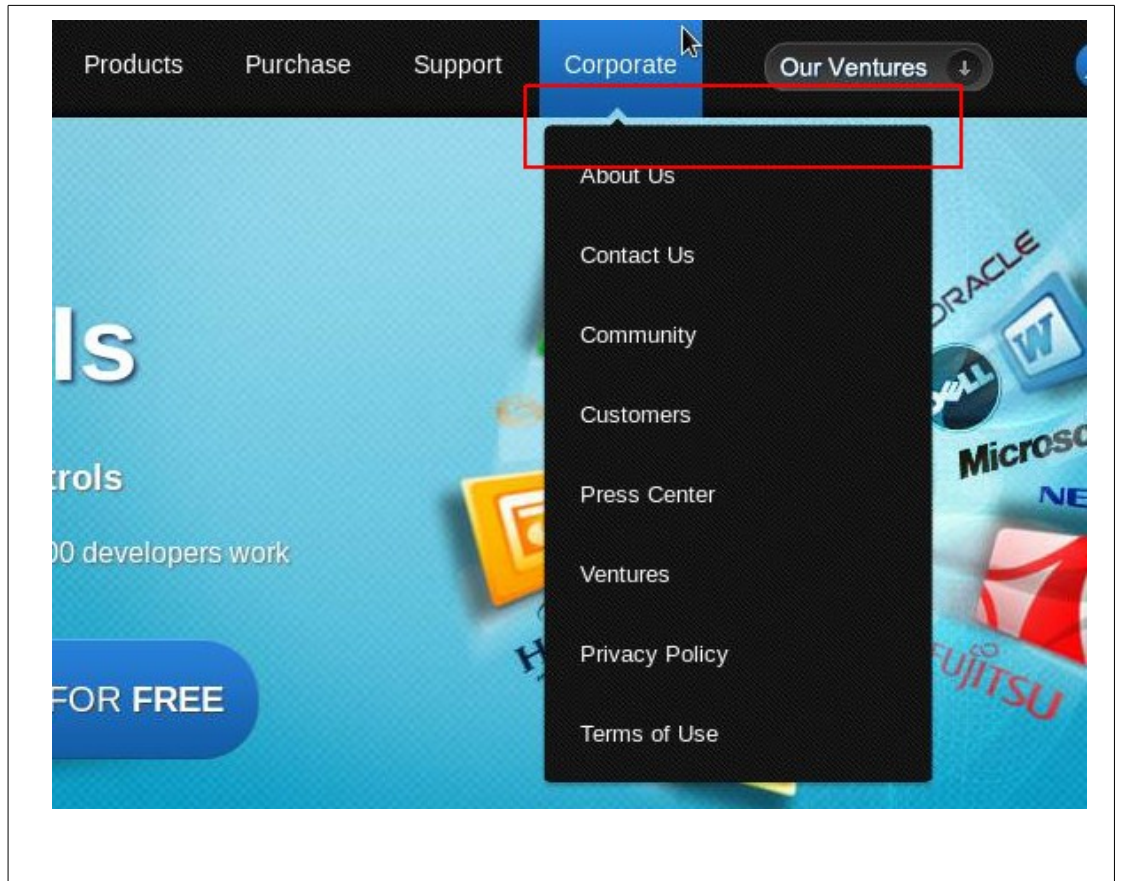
Products Purchase Support Corporate Our Ventures

About Us

Contact Us

Community

Customers

Press Center

Ventures

Privacy Policy

Terms of Use

ls

trols

00 developers work

FOR FREE

ORACLE

W

DELL

Microso

NE

FUJITSU